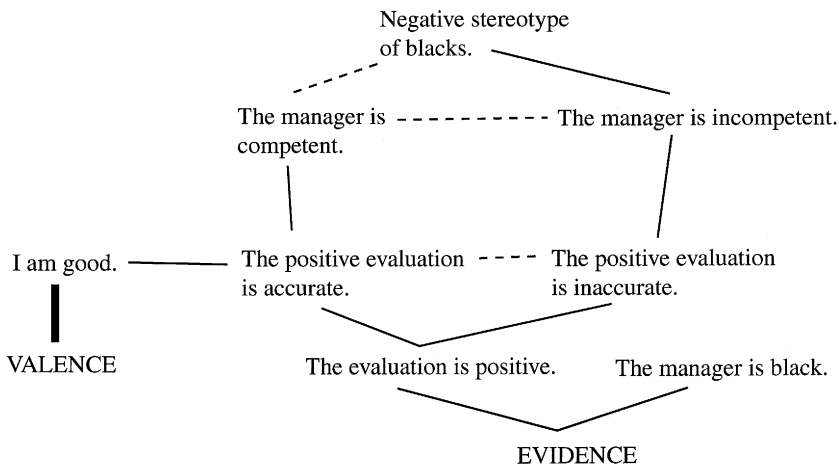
Negative stereotype of blacks.

The manager is competent.

The manager is incompetent.

I am good.

The positive evaluation is accurate.

The positive evaluation is inaccurate.

VALENCE

The evaluation is positive.

The manager is black.

EVIDENCE